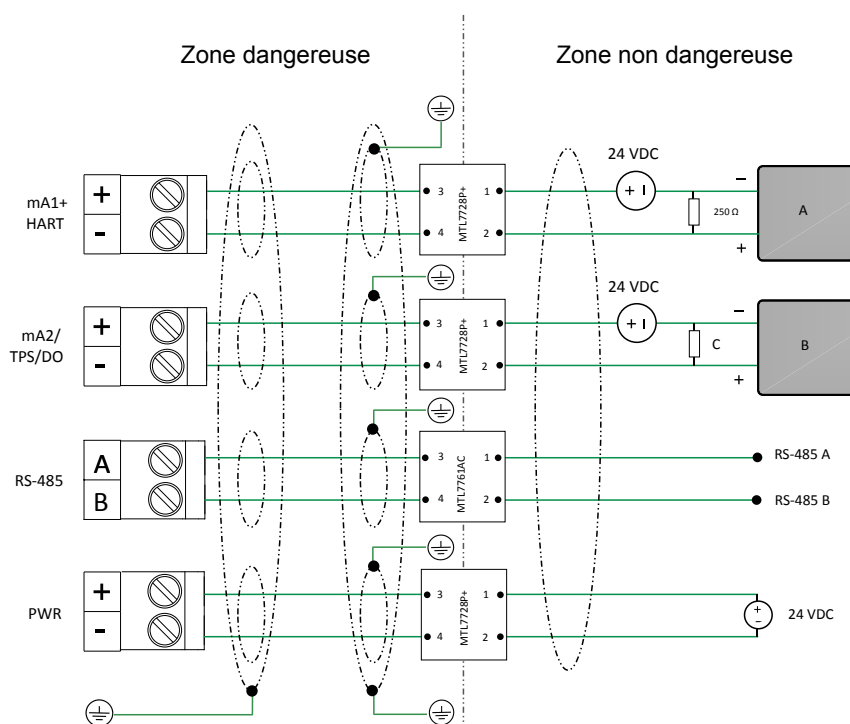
Zone dangereuse

Zone non dangereuse

mA1+ HART

+

-

3

4

MTL7728P+

1

2

24 VDC

+ I

–

250 Ω

A

+

mA2/ TPS/DO

+

-

3

4

MTL7728P+

1

2

24 VDC

+ I

–

C

B

+

RS-485

A

B

3

4

MTL7761AC

1

2

RS-485 A

RS-485 B

PWR

+

-

3

4

MTL7728P+

1

2

+

–

24 VDC